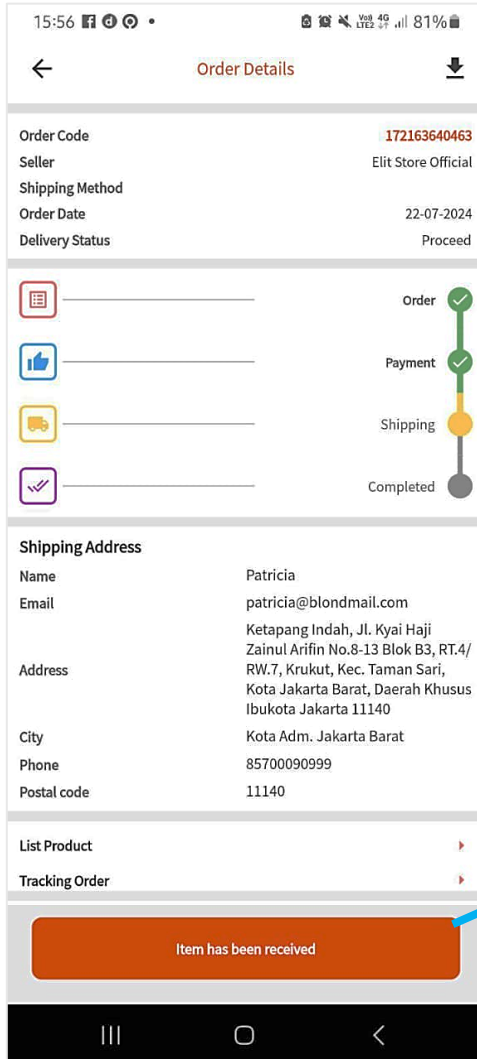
15:56 81%

Order Details

Order Code 172163640463
Seller Elit Store Official
Shipping Method
Order Date 22-07-2024
Delivery Status Proceed

Order
Payment
Shipping
Completed

Shipping Address

| | |
|---|---|
| Name | Patricia |
| Email | patricia@blondmail.com |
| Address | Ketapang Indah, Jl. Kyai Haji Zainul Arifin No.8-13 Blok B3, RT.4/RW.7, Krukut, Kec. Taman Sari, Kota Jakarta Barat, Daerah Khusus Ibukota Jakarta 11140 |
| City | Kota Adm. Jakarta Barat |
| Phone | 85700090999 |
| Postal code | 11140 |

List Product

Tracking Order

Item has been received